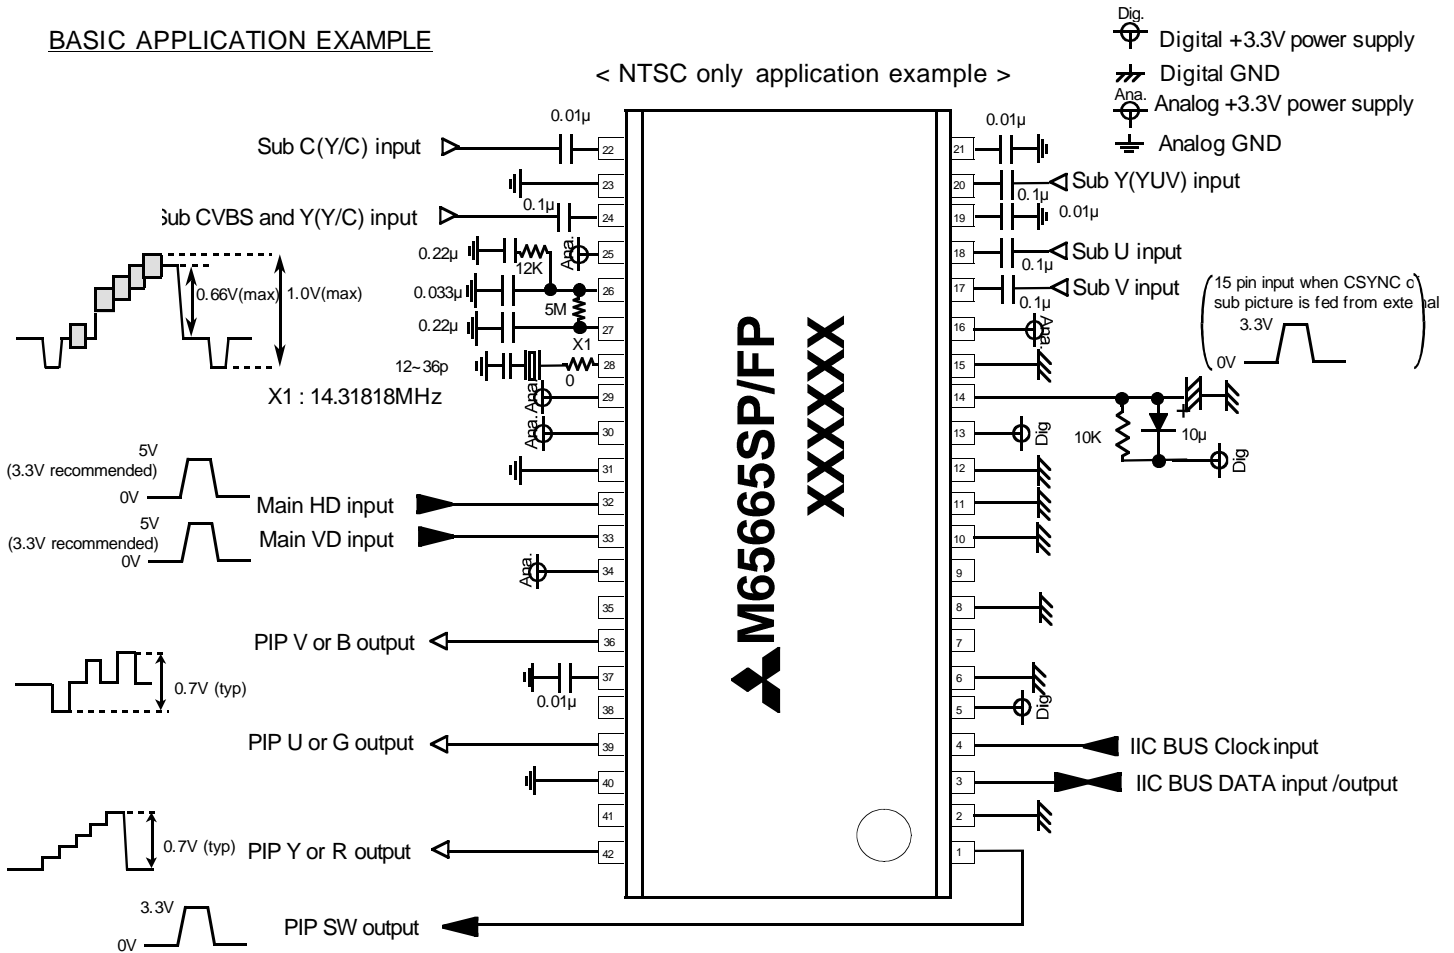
BASIC APPLICATION EXAMPLE

< NTSC only application example >

Dig. Digital +3.3V power supply
Digital GND
Ana. Analog +3.3V power supply
Analog GND

Sub C(Y/C) input
0.01μ
22
23
Sub CVBS and Y(Y/C) input
0.1μ
24
0.22μ
12K
25
Ana.
0.033μ
26
5M
0.22μ
27
X1
12~36p
28
0
Ana.
29
Ana.
30
X1 : 14.31818MHz
0.66V(max)
1.0V(max)
31
5V
(3.3V recommended)
0V
Main HD input
32
5V
(3.3V recommended)
0V
Main VD input
33
Ana.
34
35
PIP V or B output
36
0.7V (typ)
37
0.01μ
38
PIP U or G output
39
40
41
0.7V (typ)
PIP Y or R output
42
3.3V
0V
PIP SW output

M65665SP/FP
XXXXXX

0.01μ
21
20
0.1μ
Sub Y(YUV) input
19
0.01μ
18
Sub U input
0.1μ
17
Sub V input
0.1μ
15 pin input when CSYNC o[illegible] sub picture is fed from exte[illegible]nal
3.3V
0V
16
Ana.
15
14
10K
10μ
13
Dig
Dig
12
11
10
9
8
7
6
5
Dig
4
IIC BUS Clock input
3
IIC BUS DATA input /output
2
1